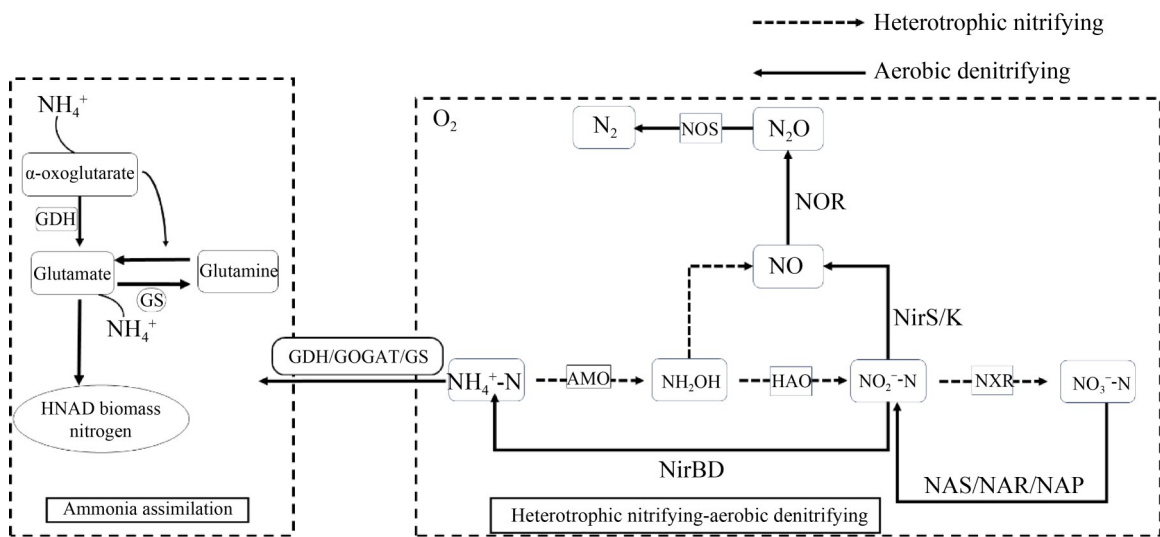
Heterotrophic nitrifying

Aerobic denitrifying

$NH_4^+$

α-oxoglutarate

GDH

Glutamate

Glutamine

GS

$NH_4^+$

HNAD biomass nitrogen

Ammonia assimilation

GDH/GOGAT/GS

$O_2$

$N_2$

NOS

$N_2O$

NOR

NO

NirS/K

$NH_4^+$-N

AMO

$NH_2OH$

HAO

$NO_2^-$-N

NXR

$NO_3^-$-N

NirBD

NAS/NAR/NAP

Heterotrophic nitrifying-aerobic denitrifying